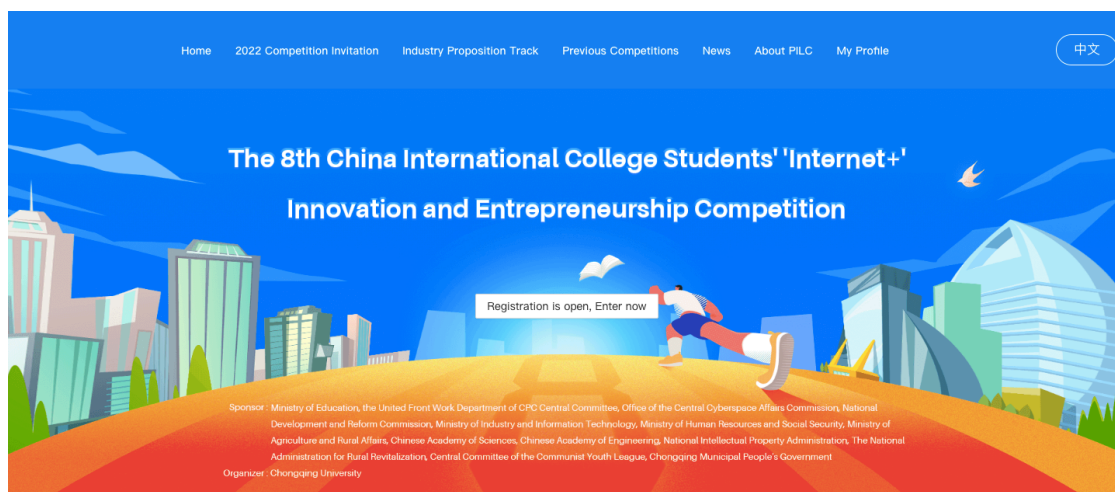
Home 2022 Competition Invitation Industry Proposition Track Previous Competitions News About PILC My Profile

中文

The 8th China International College Students' 'Internet+' Innovation and Entrepreneurship Competition

Registration is open, Enter now

Sponsor : Ministry of Education, the United Front Work Department of CPC Central Committee, Office of the Central Cyberspace Affairs Commission, National Development and Reform Commission, Ministry of Industry and Information Technology, Ministry of Human Resources and Social Security, Ministry of Agriculture and Rural Affairs, Chinese Academy of Sciences, Chinese Academy of Engineering, National Intellectual Property Administration, The National Administration for Rural Revitalization, Central Committee of the Communist Youth League, Chongqing Municipal People's Government

Organizer : Chongqing University